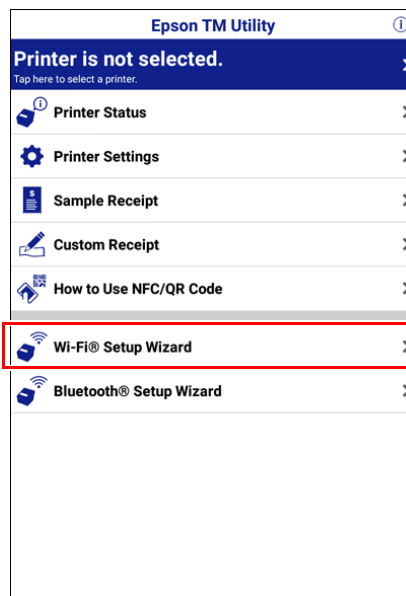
Epson TM Utility

Printer is not selected.
Tap here to select a printer.

Printer Status

Printer Settings

Sample Receipt

Custom Receipt

How to Use NFC/QR Code

Wi-Fi® Setup Wizard

Bluetooth® Setup Wizard